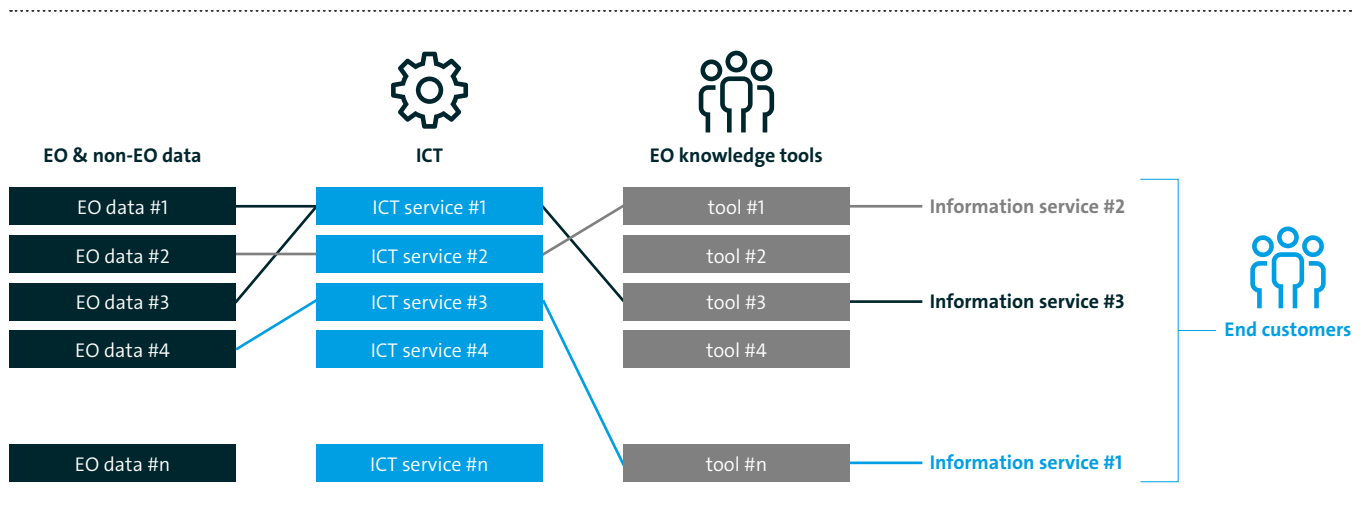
EO & non-EO data

ICT

EO knowledge tools

EO data #1

EO data #2

EO data #3

EO data #4

EO data #n

ICT service #1

ICT service #2

ICT service #3

ICT service #4

ICT service #n

tool #1

tool #2

tool #3

tool #4

tool #n

Information service #2

Information service #3

Information service #1

End customers